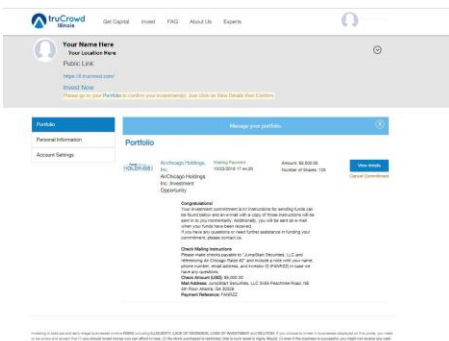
truCrowd Illinois

Get Capital Invest FAQ About Us Experts

Your Name Here
Your Location Here
Public Link
https://il.trucrowd.com/
Invest Now
Please go to your Portfolio to confirm your investment(s). Just click on View Details then Confirm.

Portfolio
Personal Information
Account Settings

Manage your portfolio

Portfolio

HOLDINGS

AirChicago Holdings, Inc.
AirChicago Holdings, Inc. Investment Opportunity

Waiting Payment
10/22/2018 17:44:20

Amount: $5,000.00
Number of Shares: 135

View details
Cancel Commitment

Congratulations!
Your investment commitment is in! Instructions for sending funds can be found below and an e-mail with a copy of those instructions will be sent in to you momentarily. Additionally, you will be sent an e-mail when your funds have been received.
If you have any questions or need further assistance in funding your commitment, please contact us.

Check Mailing Instructions
Please make checks payable to "JumpStart Securities, LLC and referencing Air Chicago Raise #2" and include a note with your name, phone number, email address, and invitation ID (FAWR22) in case we have any questions.
Check Amount (USD): $5,000.00
Mail Address: JumpStart Securities, LLC 3455 Peachtree Road, NE 5th Floor Atlanta, GA 30326
Payment Reference: FAWR22

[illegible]